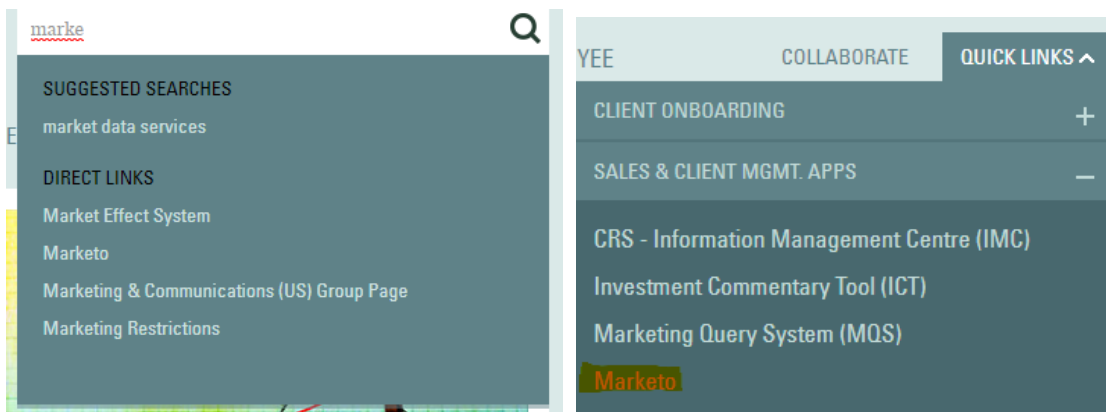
marke

SUGGESTED SEARCHES

market data services

DIRECT LINKS

Market Effect System

Marketo

Marketing & Communications (US) Group Page

Marketing Restrictions

YEE

COLLABORATE

QUICK LINKS

CLIENT ONBOARDING +

SALES & CLIENT MGMT. APPS –

CRS - Information Management Centre (IMC)

Investment Commentary Tool (ICT)

Marketing Query System (MQS)

Marketo